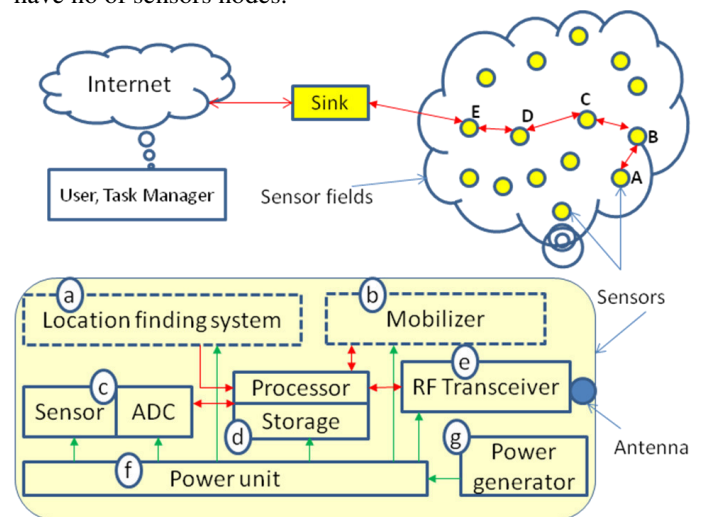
have no of sensors nodes.

Internet

Sink

E D C B A

User, Task Manager

Sensor fields

Sensors

a Location finding system

b Mobilizer

c Sensor ADC

Processor

d Storage

e RF Transceiver

Antenna

f Power unit

g Power generator